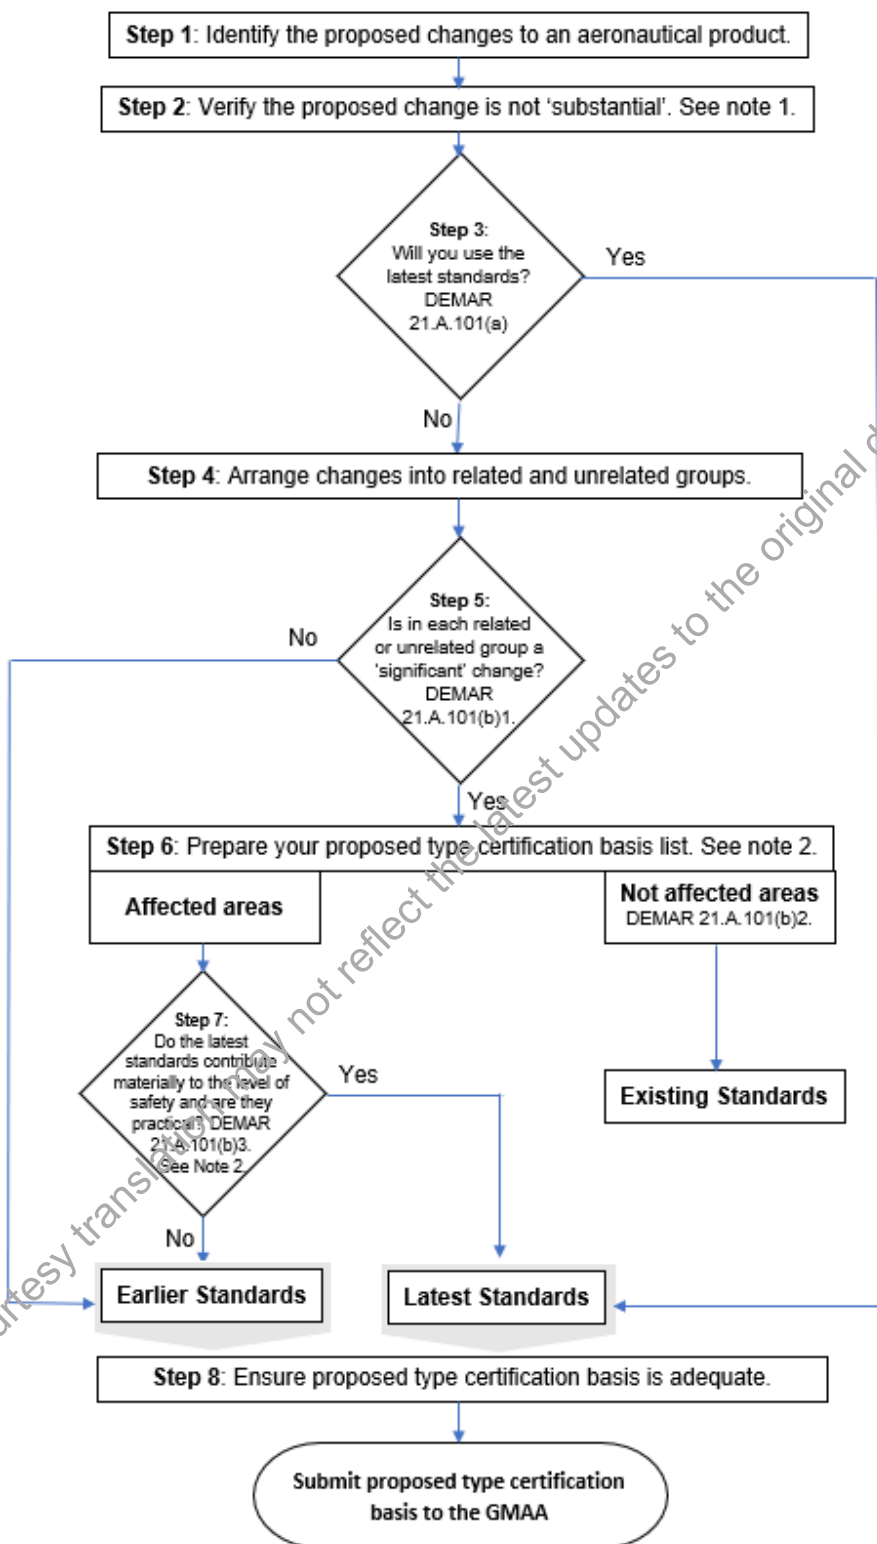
**Step 1**: Identify the proposed changes to an aeronautical product.

**Step 2**: Verify the proposed change is not 'substantial'. See note 1.

**Step 3**: Will you use the latest standards? DEMAR 21.A.101(a)

Yes

No

**Step 4**: Arrange changes into related and unrelated groups.

**Step 5**: Is in each related or unrelated group a 'significant' change? DEMAR 21.A.101(b)1.

No

Yes

**Step 6**: Prepare your proposed type certification basis list. See note 2.

**Affected areas**

**Not affected areas** DEMAR 21.A.101(b)2.

**Step 7**: Do the latest standards contribute materially to the level of safety and are they practical? DEMAR 21.A.101(b)3. See Note 2.

Yes

No

**Existing Standards**

**Earlier Standards**

**Latest Standards**

**Step 8**: Ensure proposed type certification basis is adequate.

**Submit proposed type certification basis to the GMAA**

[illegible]tesy translation may not reflect the latest updates to the original d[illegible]